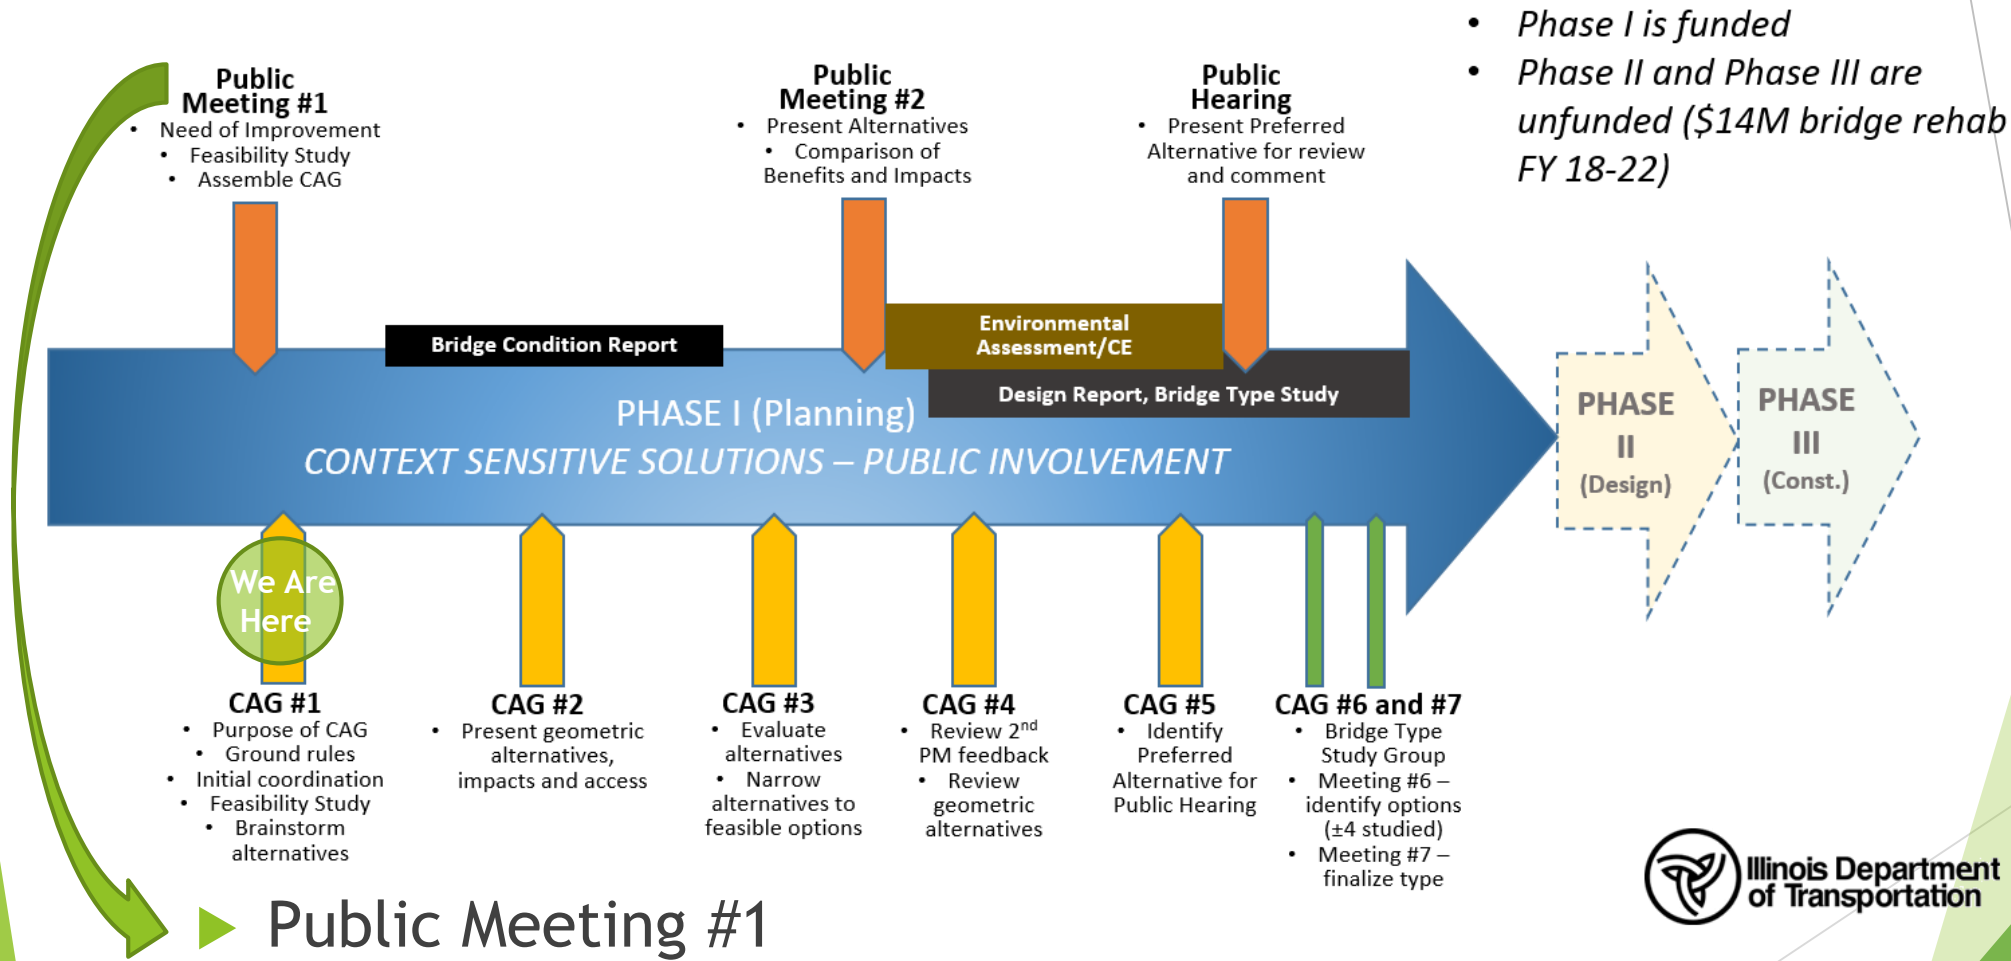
- Phase I is funded
- Phase II and Phase III are unfunded ($14M bridge rehab FY 18-22)

Public Meeting #1
- Need of Improvement
- Feasibility Study
- Assemble CAG

Public Meeting #2
- Present Alternatives
- Comparison of Benefits and Impacts

Public Hearing
- Present Preferred Alternative for review and comment

Bridge Condition Report

Environmental Assessment/CE

Design Report, Bridge Type Study

PHASE I (Planning)

CONTEXT SENSITIVE SOLUTIONS – PUBLIC INVOLVEMENT

PHASE II (Design)

PHASE III (Const.)

We Are Here

CAG #1
- Purpose of CAG
- Ground rules
- Initial coordination
- Feasibility Study
- Brainstorm alternatives

CAG #2
- Present geometric alternatives, impacts and access

CAG #3
- Evaluate alternatives
- Narrow alternatives to feasible options

CAG #4
- Review 2$^{nd}$ PM feedback
- Review geometric alternatives

CAG #5
- Identify Preferred Alternative for Public Hearing

CAG #6 and #7
- Bridge Type Study Group
- Meeting #6 – identify options (±4 studied)
- Meeting #7 – finalize type

Illinois Department of Transportation

Public Meeting #1